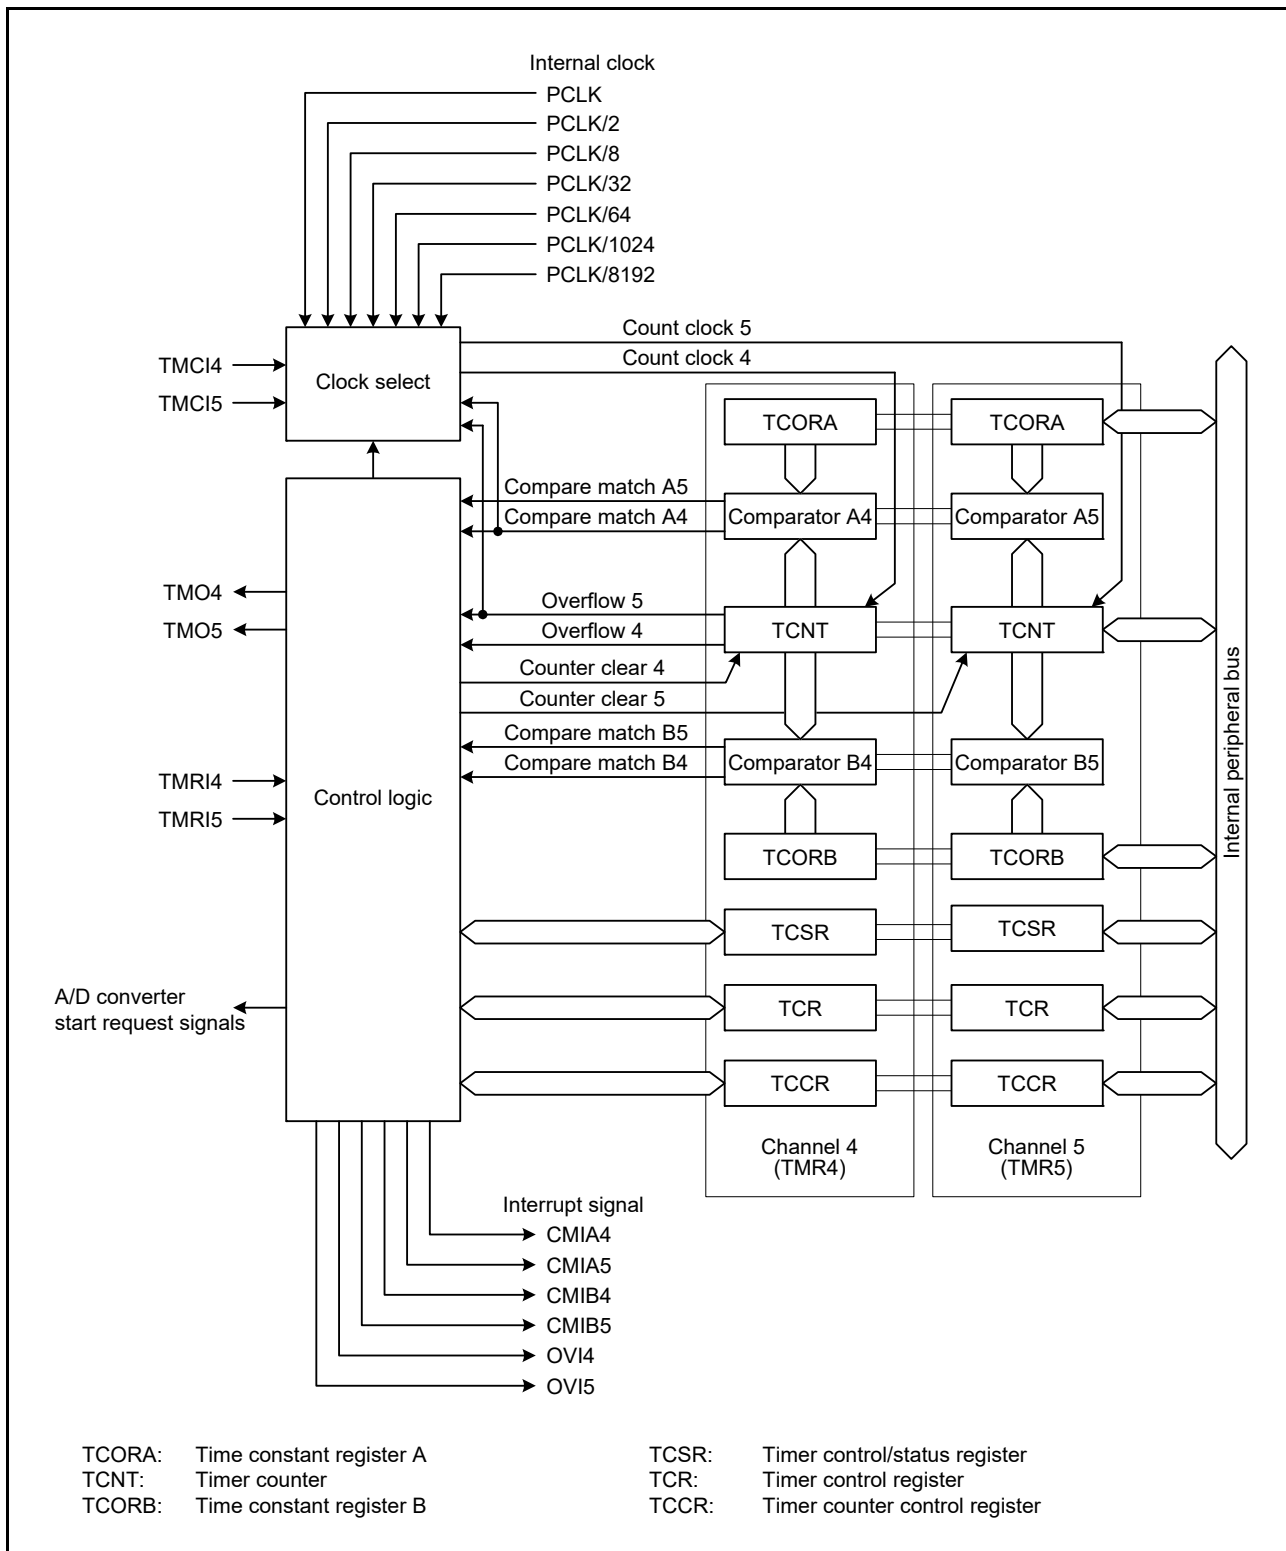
Internal clock
PCLK
PCLK/2
PCLK/8
PCLK/32
PCLK/64
PCLK/1024
PCLK/8192

Count clock 5
Count clock 4

TMCI4
TMCI5
Clock select

TCORA
TCORA
Compare match A5
Compare match A4
Comparator A4
Comparator A5

TMO4
TMO5
Overflow 5
Overflow 4
TCNT
TCNT
Counter clear 4
Counter clear 5
Compare match B5
Compare match B4
Comparator B4
Comparator B5

TMRI4
TMRI5
Control logic

TCORB
TCORB
TCSR
TCSR

A/D converter start request signals
TCR
TCR
TCCR
TCCR

Channel 4 (TMR4)
Channel 5 (TMR5)

Internal peripheral bus

Interrupt signal
CMIA4
CMIA5
CMIB4
CMIB5
OVI4
OVI5

TCORA: Time constant register A
TCNT: Timer counter
TCORB: Time constant register B

TCSR: Timer control/status register
TCR: Timer control register
TCCR: Timer counter control register